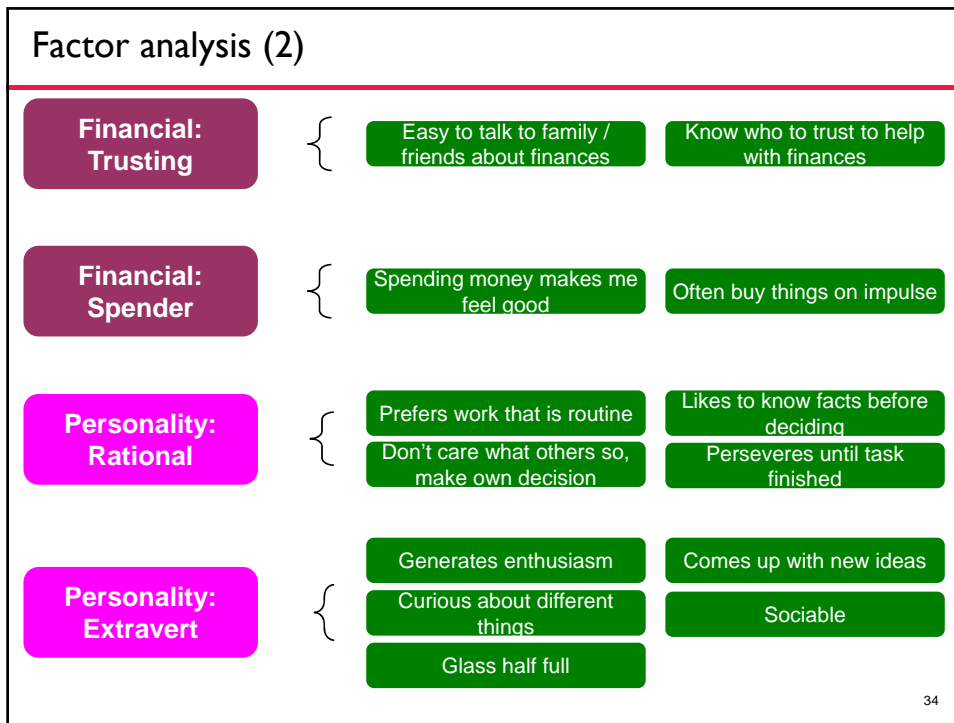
Factor analysis (2)

Financial: Trusting

Easy to talk to family / friends about finances

Know who to trust to help with finances

Financial: Spender

Spending money makes me feel good

Often buy things on impulse

Personality: Rational

Prefers work that is routine

Likes to know facts before deciding

Don't care what others so, make own decision

Perseveres until task finished

Personality: Extravert

Generates enthusiasm

Comes up with new ideas

Curious about different things

Sociable

Glass half full

34